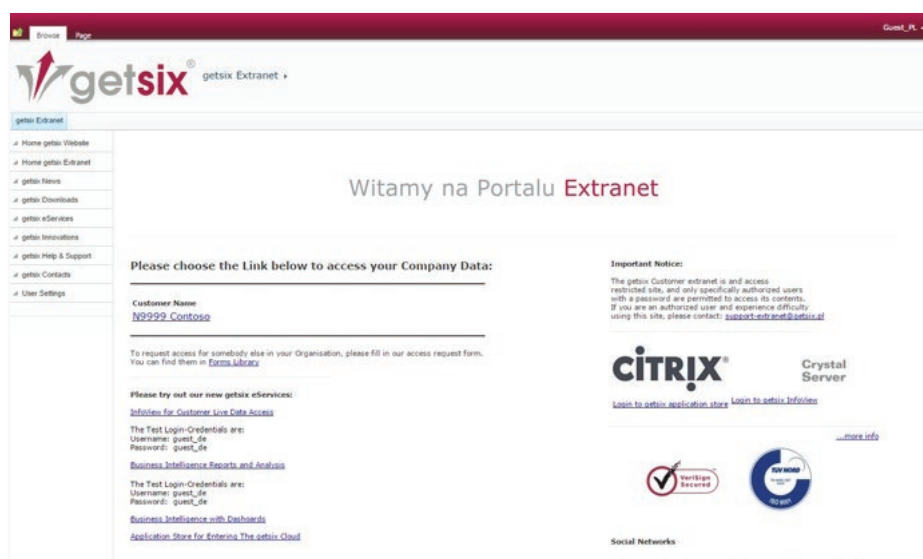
Browse Page

Guest_PL

getsix®

getsix Extranet ›

getsix Extranet

Home getsix Website
Home getsix Extranet
getsix News
getsix Downloads
getsix eServices
getsix Innovations
getsix Help & Support
getsix Contacts
User Settings

Witamy na Portalu Extranet

Please choose the Link below to access your Company Data:

Customer Name
N9999 Contoso

To request access for somebody else in your Organisation, please fill in our access request form. You can find them in Forms Library

Please try out our new getsix eServices:

InfoView for Customer Live Data Access

The Test Login-Credentials are:
Username: guest_de
Password: guest_de

Business Intelligence Reports and Analysis

The Test Login-Credentials are:
Username: guest_de
Password: guest_de

Business Intelligence with Dashboards

Application Store for Entering The getsix Cloud

Important Notice:

The getsix Customer extranet is and access restricted site, and only specifically authorized users with a password are permitted to access its contents. If you are an authorized user and experience difficulty using this site, please contact: support-extranet@getsix.pl

CiTRIX®

Crystal Server

Login to getsix application store Login to getsix InfoView

...more info

VeriSign Secured

TÜV NORD

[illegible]

Social Networks